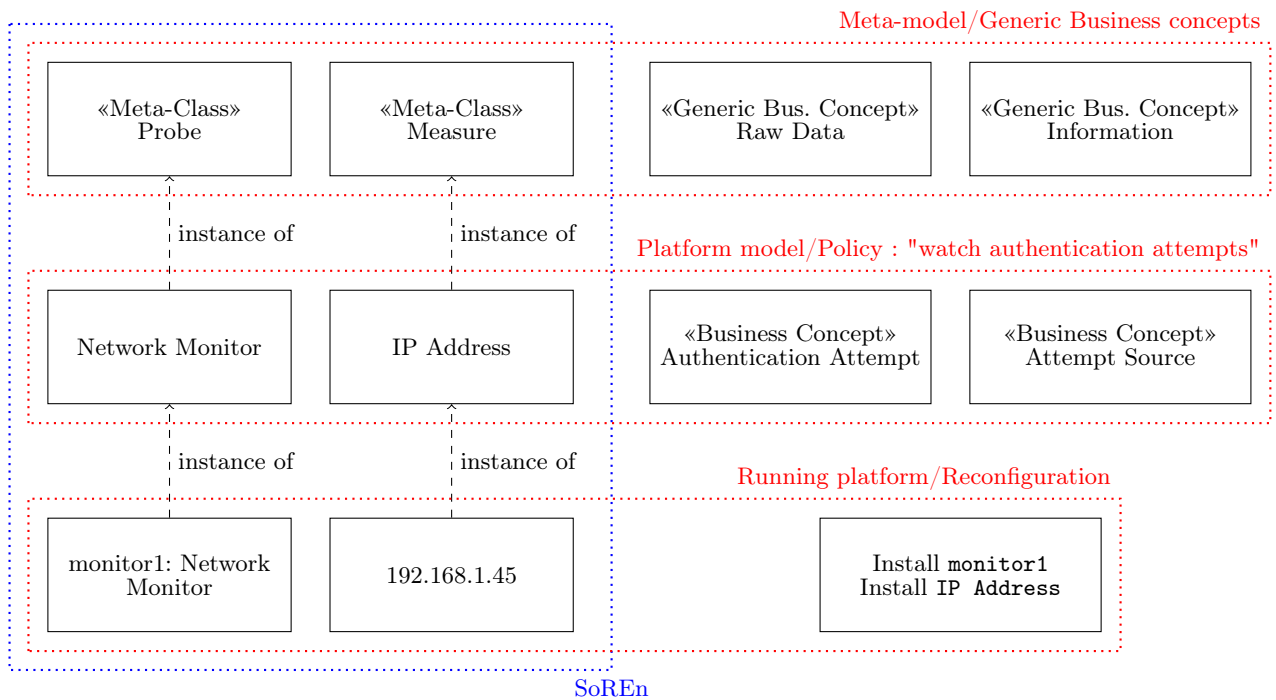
Meta-model/Generic Business concepts

«Meta-Class»
Probe

«Meta-Class»
Measure

«Generic Bus. Concept»
Raw Data

«Generic Bus. Concept»
Information

instance of

instance of

Platform model/Policy : "watch authentication attempts"

Network Monitor

IP Address

«Business Concept»
Authentication Attempt

«Business Concept»
Attempt Source

instance of

instance of

Running platform/Reconfiguration

monitor1: Network Monitor

192.168.1.45

Install monitor1
Install IP Address

SoREn